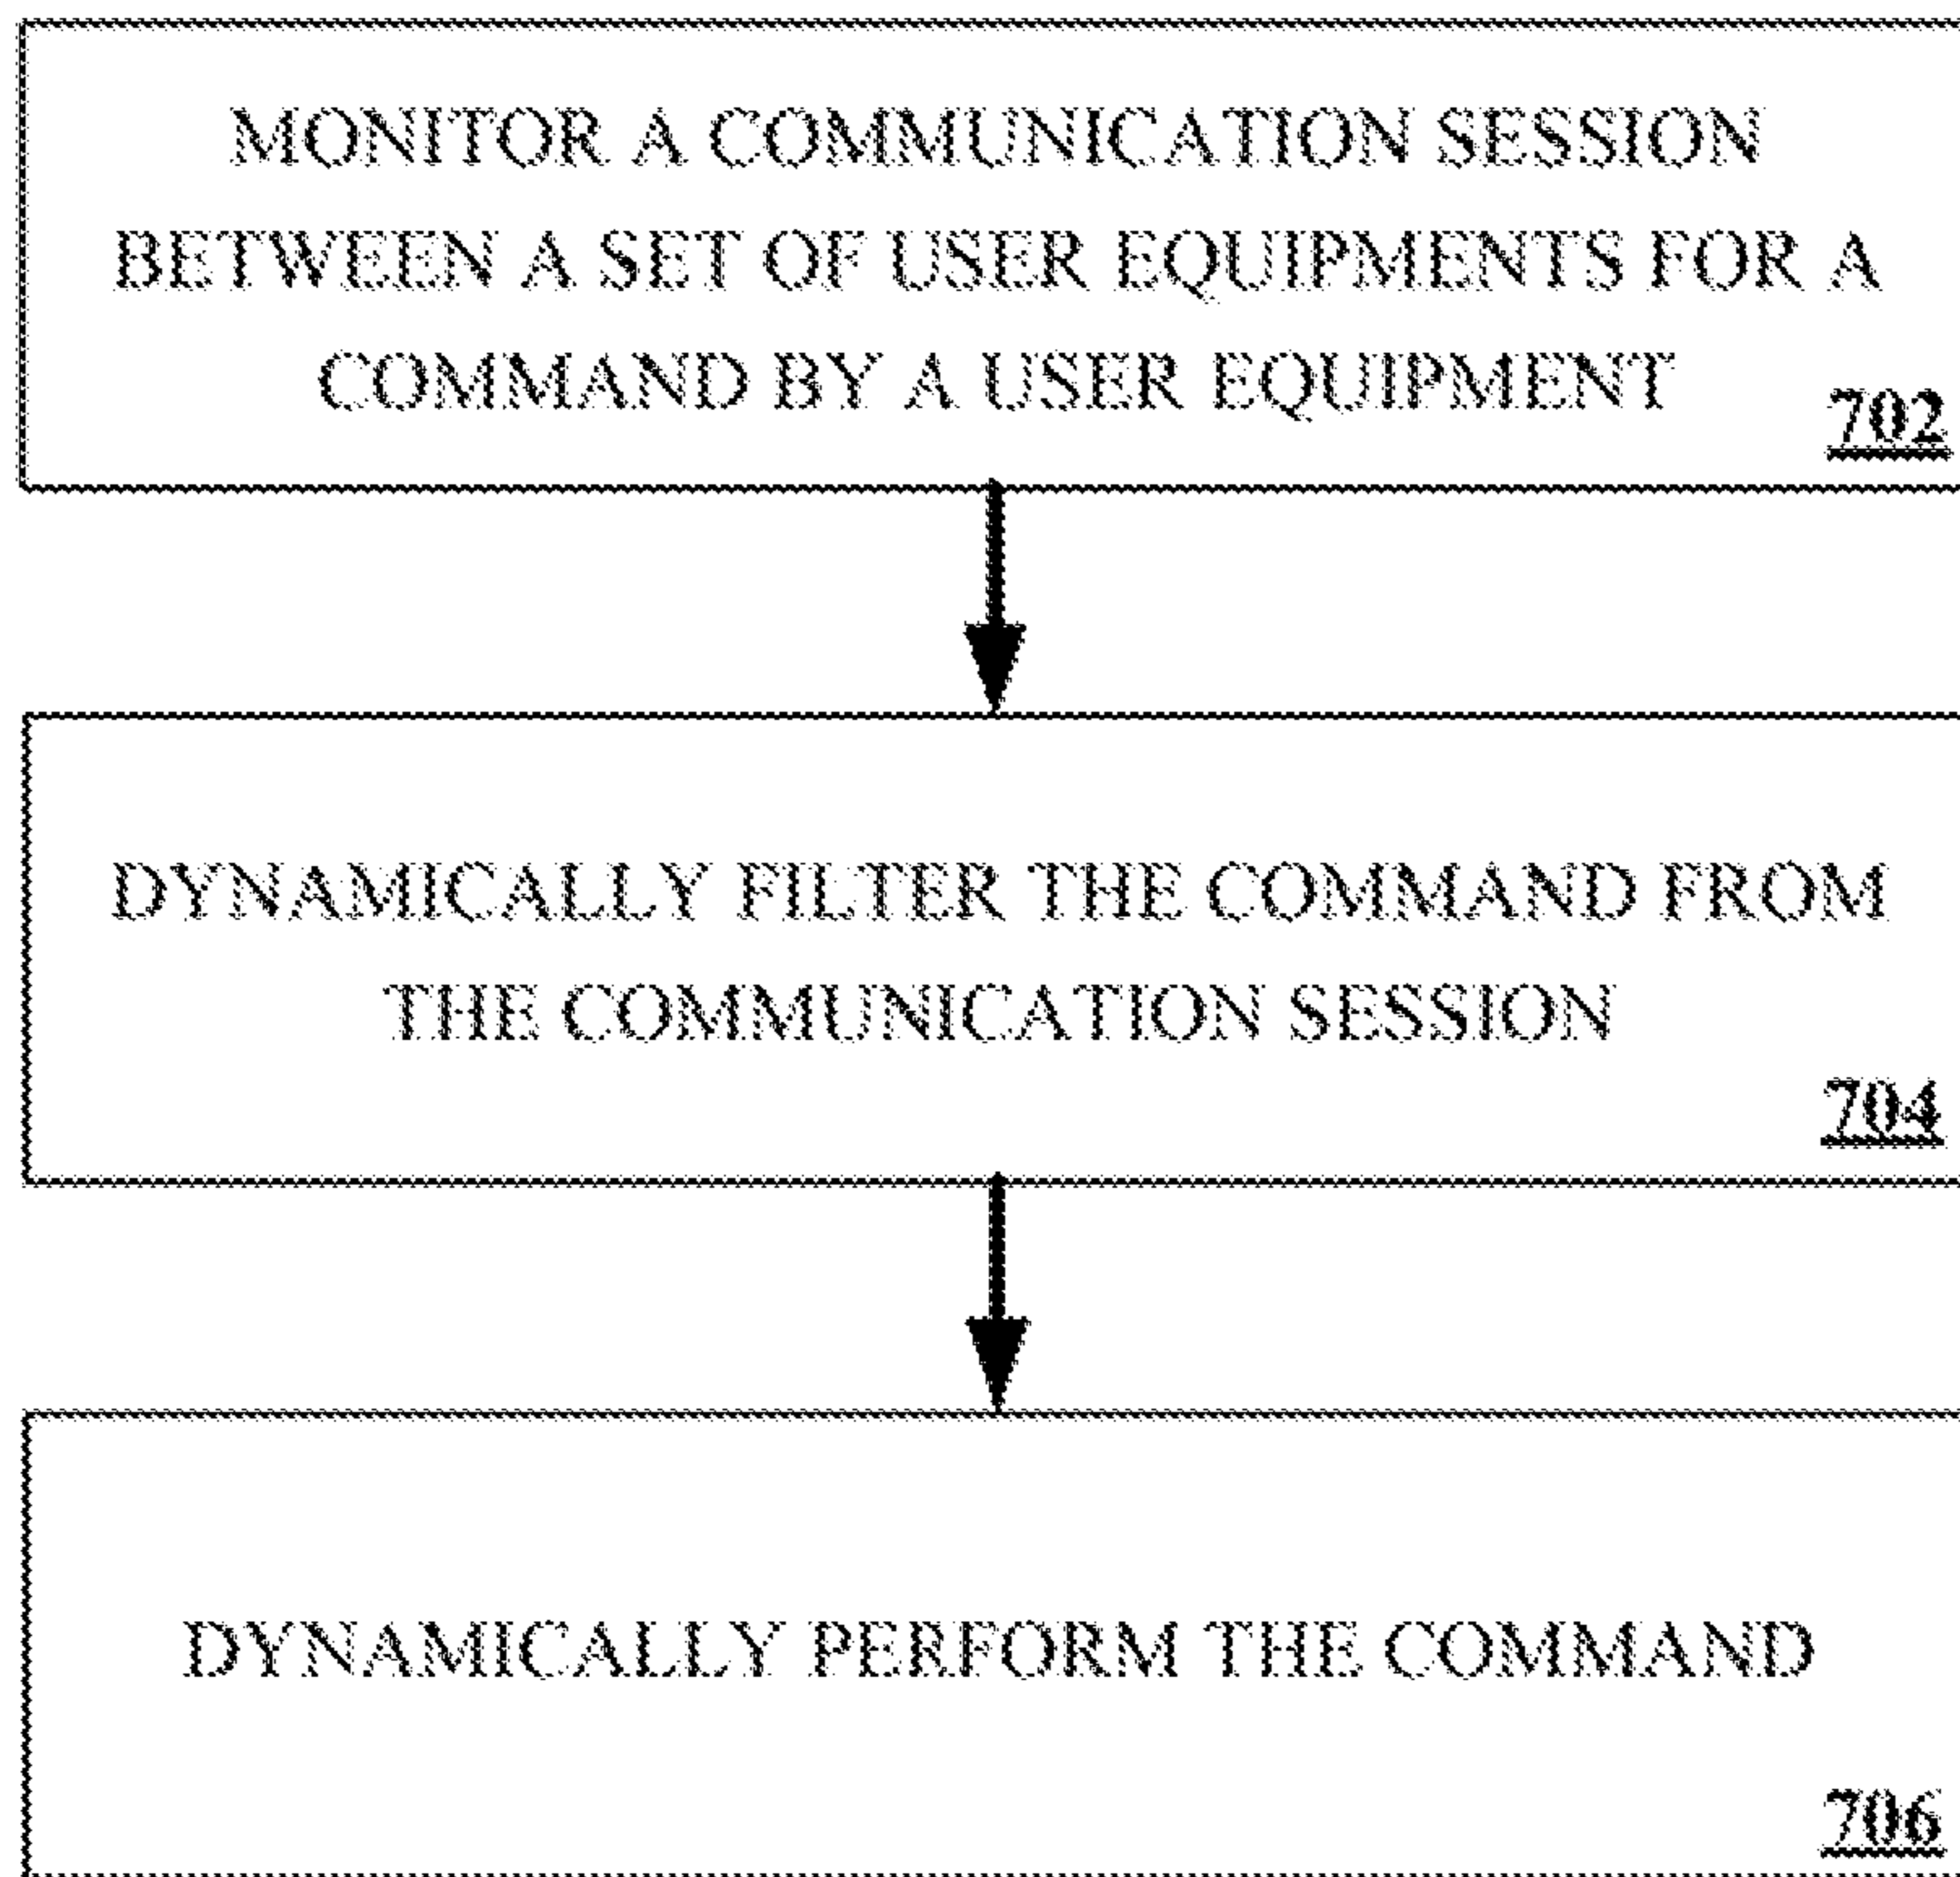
MONITOR A COMMUNICATION SESSION BETWEEN A SET OF USER EQUIPMENTS FOR A COMMAND BY A USER EQUIPMENT
702

DYNAMICALLY FILTER THE COMMAND FROM THE COMMUNICATION SESSION
704

DYNAMICALLY PERFORM THE COMMAND
706